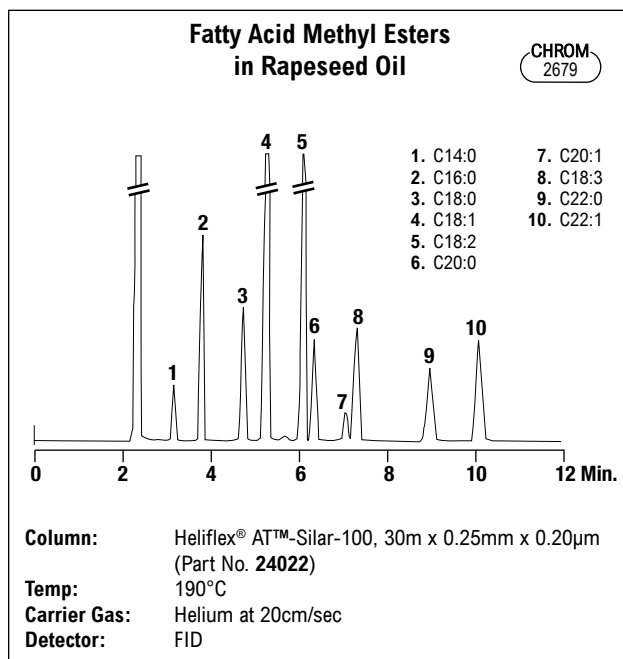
Fatty Acid Methyl Esters
in Rapeseed Oil

CHROM
2679

1. C14:0
2. C16:0
3. C18:0
4. C18:1
5. C18:2
6. C20:0
7. C20:1
8. C18:3
9. C22:0
10. C22:1

1 2 3 4 5 6 7 8 9 10

0 2 4 6 8 10 12 Min.

Column: Heliflex® AT™-Silar-100, 30m x 0.25mm x 0.20µm (Part No. 24022)
Temp: 190°C
Carrier Gas: Helium at 20cm/sec
Detector: FID